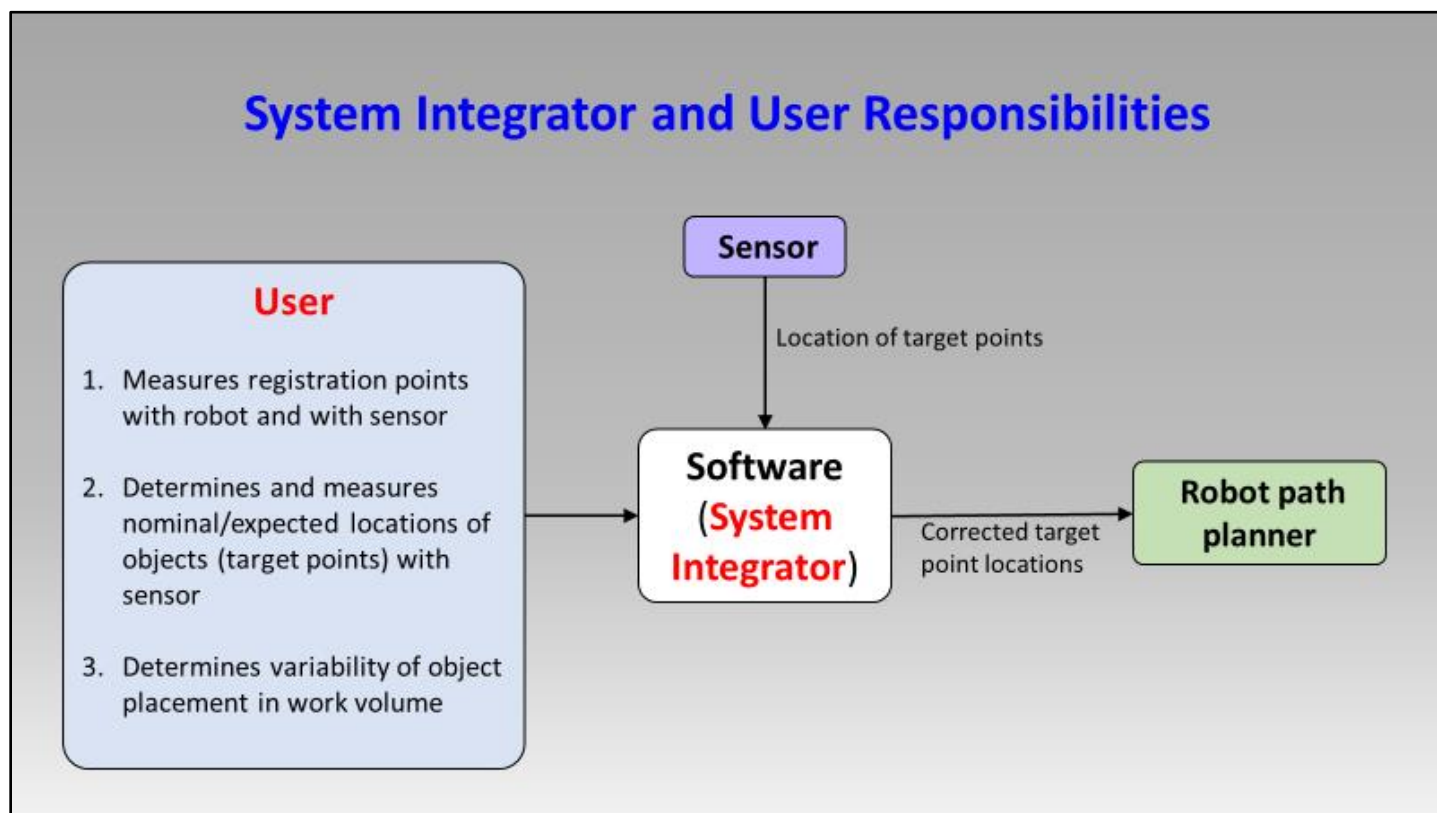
System Integrator and User Responsibilities

User

1. Measures registration points with robot and with sensor

2. Determines and measures nominal/expected locations of objects (target points) with sensor

3. Determines variability of object placement in work volume

Sensor

Location of target points

Software (System Integrator)

Corrected target point locations

Robot path planner